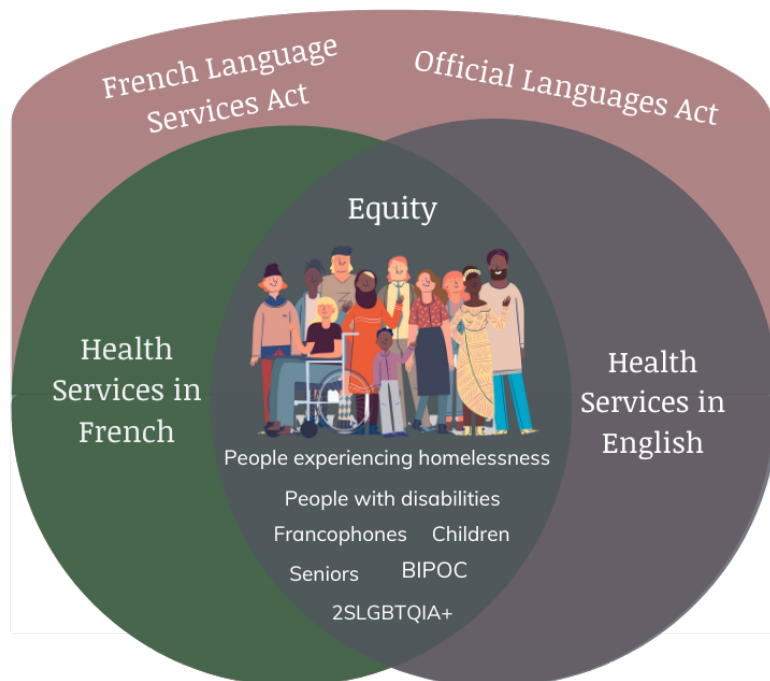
French Language Services Act

Official Languages Act

Equity

Health Services in French

Health Services in English

People experiencing homelessness

People with disabilities

Francophones Children

Seniors BIPOC

2SLGBTQIA+